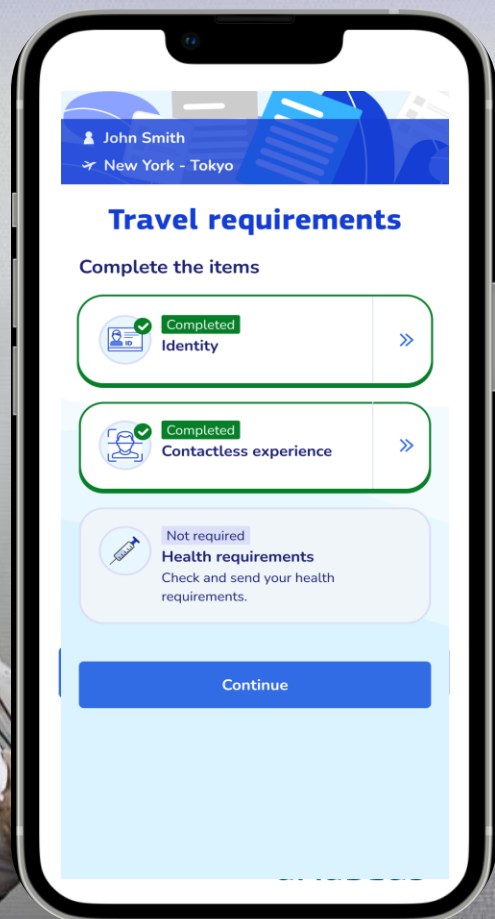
John Smith
New York - Tokyo

Travel requirements

Complete the items

ID

Completed
Identity

Completed
Contactless experience

Not required
Health requirements
Check and send your health requirements.

Continue